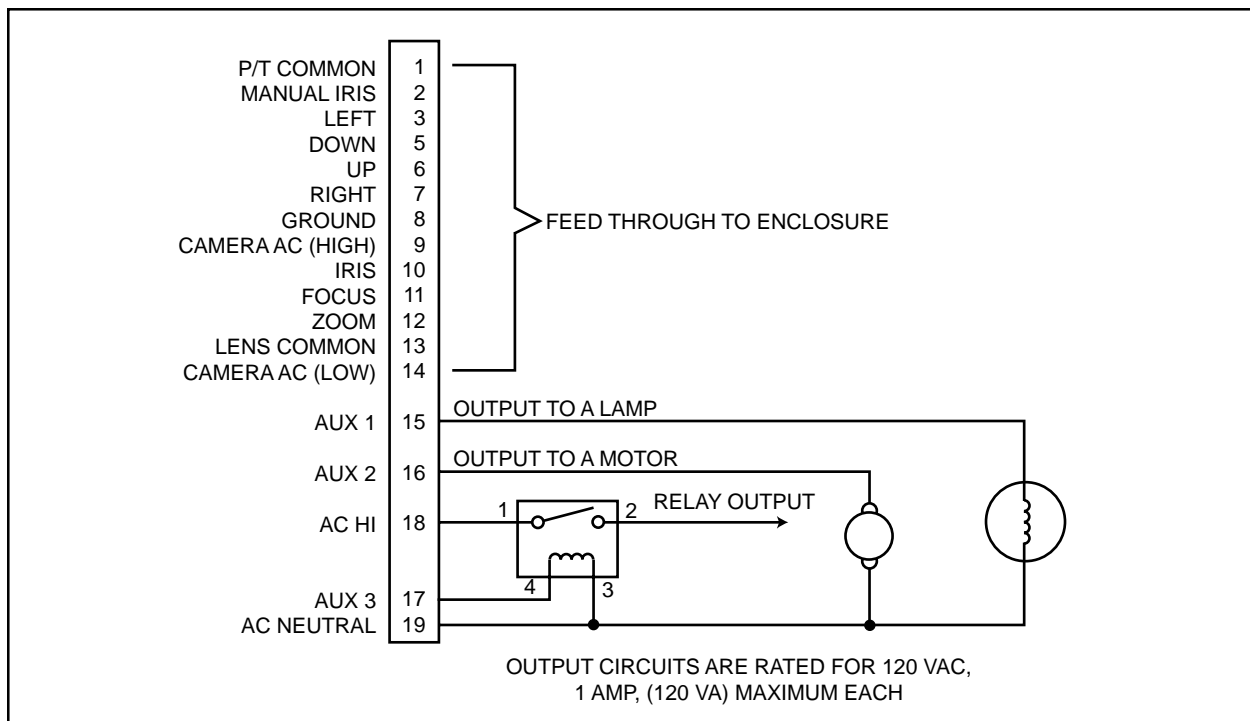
P/T COMMON 1
MANUAL IRIS 2
LEFT 3
DOWN 5
UP 6
RIGHT 7
GROUND 8
CAMERA AC (HIGH) 9
IRIS 10
FOCUS 11
ZOOM 12
LENS COMMON 13
CAMERA AC (LOW) 14

FEED THROUGH TO ENCLOSURE

AUX 1 15
AUX 2 16
AC HI 18
AUX 3 17
AC NEUTRAL 19

OUTPUT TO A LAMP
OUTPUT TO A MOTOR
1
2
RELAY OUTPUT
4
3

OUTPUT CIRCUITS ARE RATED FOR 120 VAC, 1 AMP, (120 VA) MAXIMUM EACH